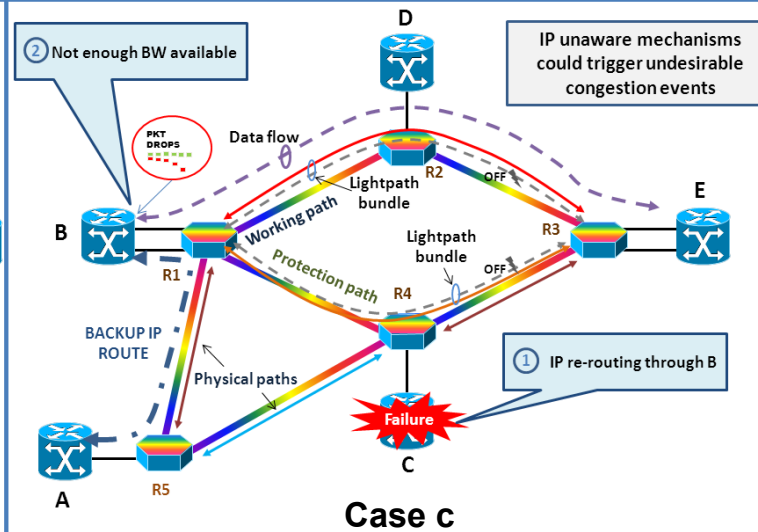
2 Not enough BW available

D

IP unaware mechanisms could trigger undesirable congestion events

PKT DROPS

Data flow

Lightpath bundle

R2

OFF

E

B

Working path

R3

Lightpath bundle

R1

Protection path

OFF

R4

BACKUP IP ROUTE

1 IP re-routing through B

Physical paths

Failure

A

R5

C

Case c